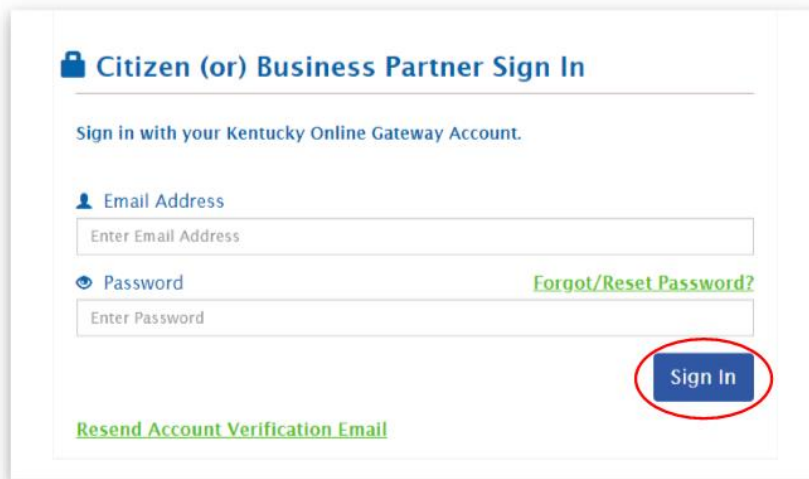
Citizen (or) Business Partner Sign In

Sign in with your Kentucky Online Gateway Account.

Email Address

Enter Email Address

Password

Forgot/Reset Password?

Enter Password

Sign In

Resend Account Verification Email